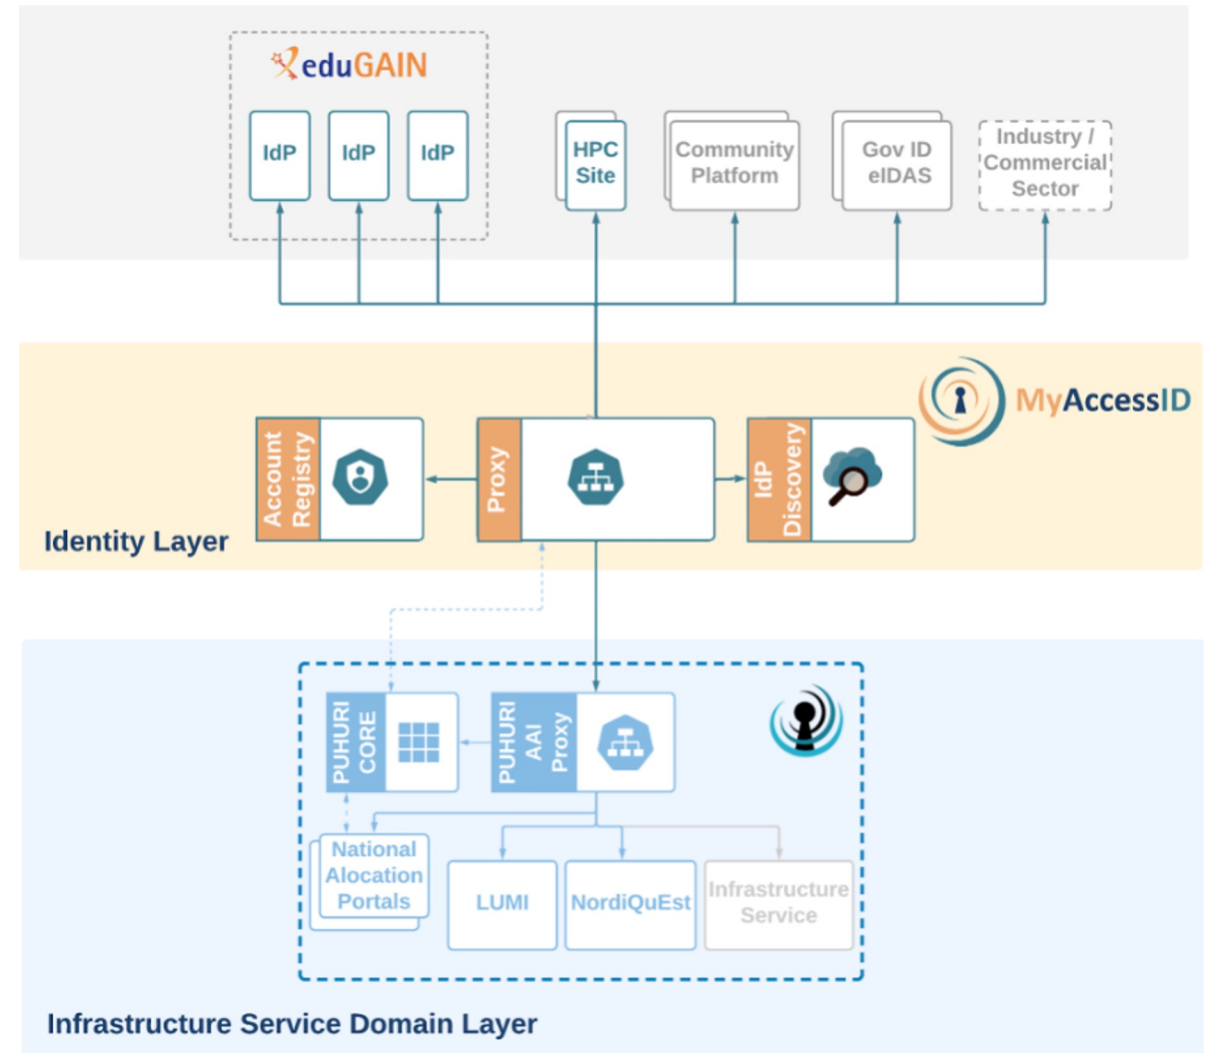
eduGAIN

IdP

IdP

IdP

HPC Site

Community Platform

Gov ID eIDAS

Industry / Commercial Sector

MyAccessID

Account Registry

Proxy

IdP Discovery

Identity Layer

PUHURI CORE

PUHURI AAI Proxy

National Alocation Portals

LUMI

NordiQuEst

Infrastructure Service

Infrastructure Service Domain Layer